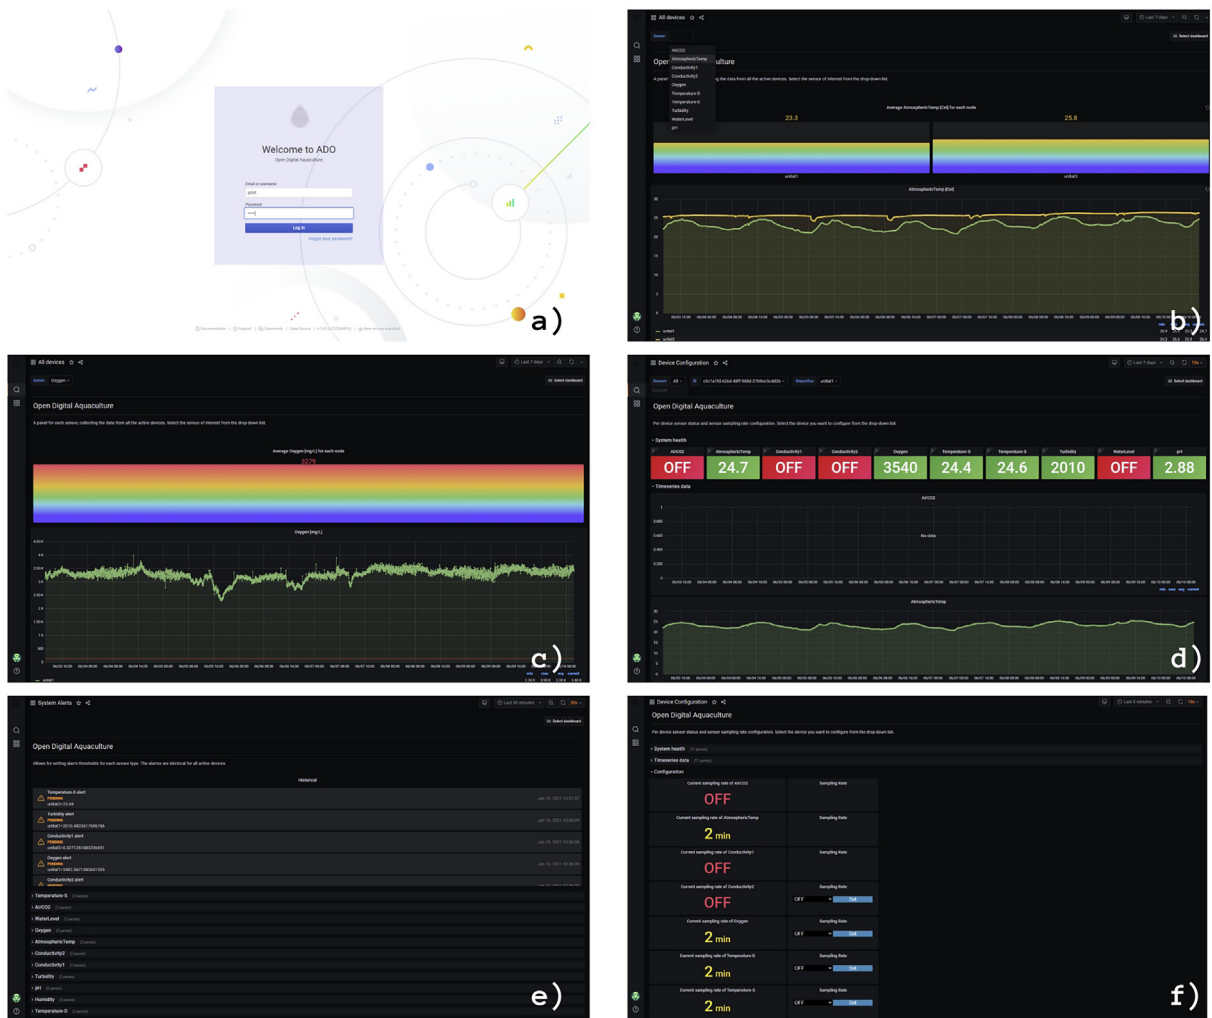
Welcome to ADO
Open Digital Aquaculture
Email or username
Password
Log in
Forgot your password?
a)

All devices
Sensor
AirCO2
AtmosphericTemp
Conductivity1
Conductivity2
Oxygen
Temperature-D
Temperature-S
Turbidity
WaterLevel
pH
Open Digital Aquaculture
Average AtmosphericTemp [Cel] for each node
23.3
25.8
AtmosphericTemp [Cel]
b)

All devices
Sensor Oxygen
Open Digital Aquaculture
A panel for each sensor, collecting the data from all the active devices. Select the sensor of interest from the drop down list.
Average Oxygen [mg/L] for each node
3279
Oxygen [mg/L]
c)

Device Configuration
Open Digital Aquaculture
Per device sensor status and sensor sampling rate configuration. Select the device you want to configure from the drop down list.
System health
| AirCO2 | AtmosphericTemp | Conductivity1 | Conductivity2 | Oxygen | Temperature-D | Temperature-S | Turbidity | WaterLevel | pH |
|---|---|---|---|---|---|---|---|---|---|
| OFF | 24.7 | OFF | OFF | 3540 | 24.4 | 24.6 | 2010 | OFF | 2.88 |
Timeseries data
AirCO2
No data
AtmosphericTemp
d)

System Alerts
Open Digital Aquaculture
Allows for setting alarm thresholds for each sensor type. The alarms are identical for all active devices.
Historical
Temperature-S alert
Turbidity alert
Conductivity1 alert
Oxygen alert
Conductivity2 alert
Temperature-S
AirCO2
WaterLevel
Oxygen
AtmosphericTemp
Conductivity2
Conductivity1
Turbidity
pH
Humidity
Temperature-D
e)

Device Configuration
Open Digital Aquaculture
Per device sensor status and sensor sampling rate configuration. Select the device you want to configure from the drop down list.
System health
Timeseries data
Configuration
Current sampling rate of AirCO2 OFF Sampling Rate
Current sampling rate of AtmosphericTemp 2 min Sampling Rate
Current sampling rate of Conductivity1 OFF Sampling Rate
Current sampling rate of Conductivity2 OFF Sampling Rate OFF Set
Current sampling rate of Oxygen 2 min Sampling Rate OFF Set
Current sampling rate of Temperature-D 2 min Sampling Rate OFF Set
Current sampling rate of Temperature-S 2 min Sampling Rate OFF Set
f)